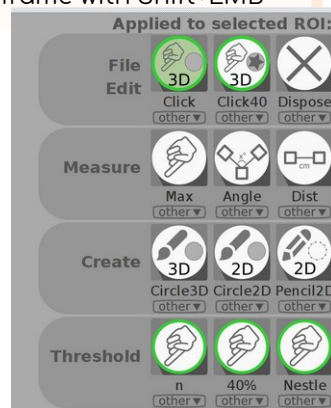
frame with Shift+LMB

Applied to selected ROI:

File
Edit

3D
Click
other ▾

3D
Click40
other ▾

Dispose
other ▾

Measure

Max
other ▾

Angle
other ▾

cm
Dist
other ▾

Create

3D
Circle3D
other ▾

2D
Circle2D
other ▾

2D
Pencil2D
other ▾

Threshold

n
other ▾

40%
other ▾

Nestle
other ▾